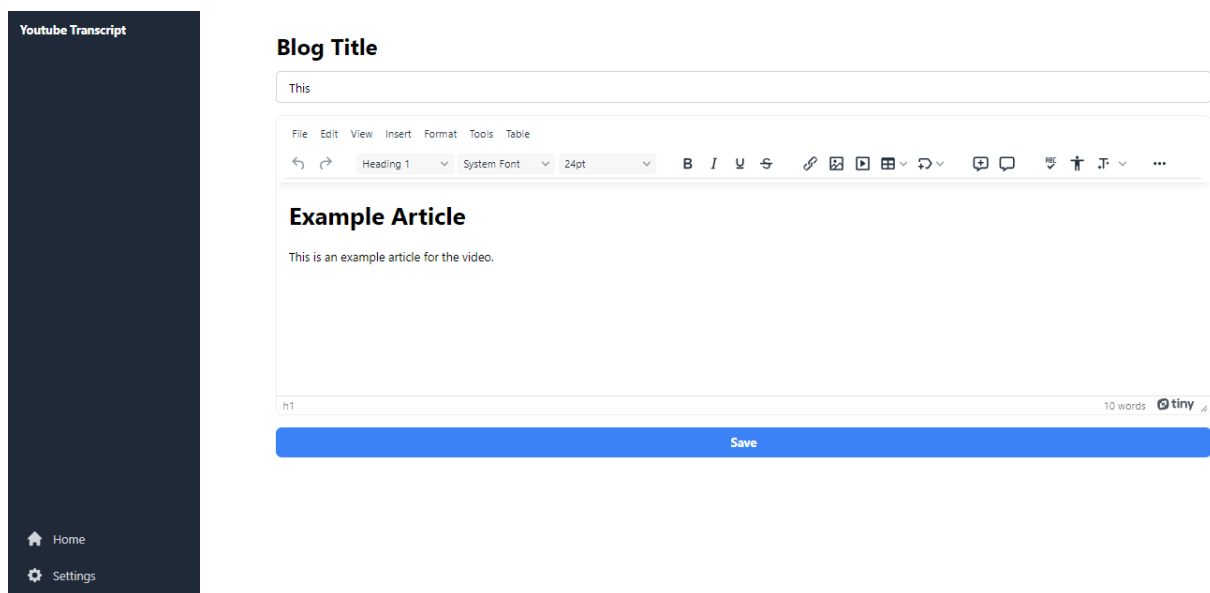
Youtube Transcript

Blog Title

This

File Edit View Insert Format Tools Table

Heading 1 System Font 24pt B I U S

Example Article

This is an example article for the video.

h1

10 words tiny

Save

Home

Settings